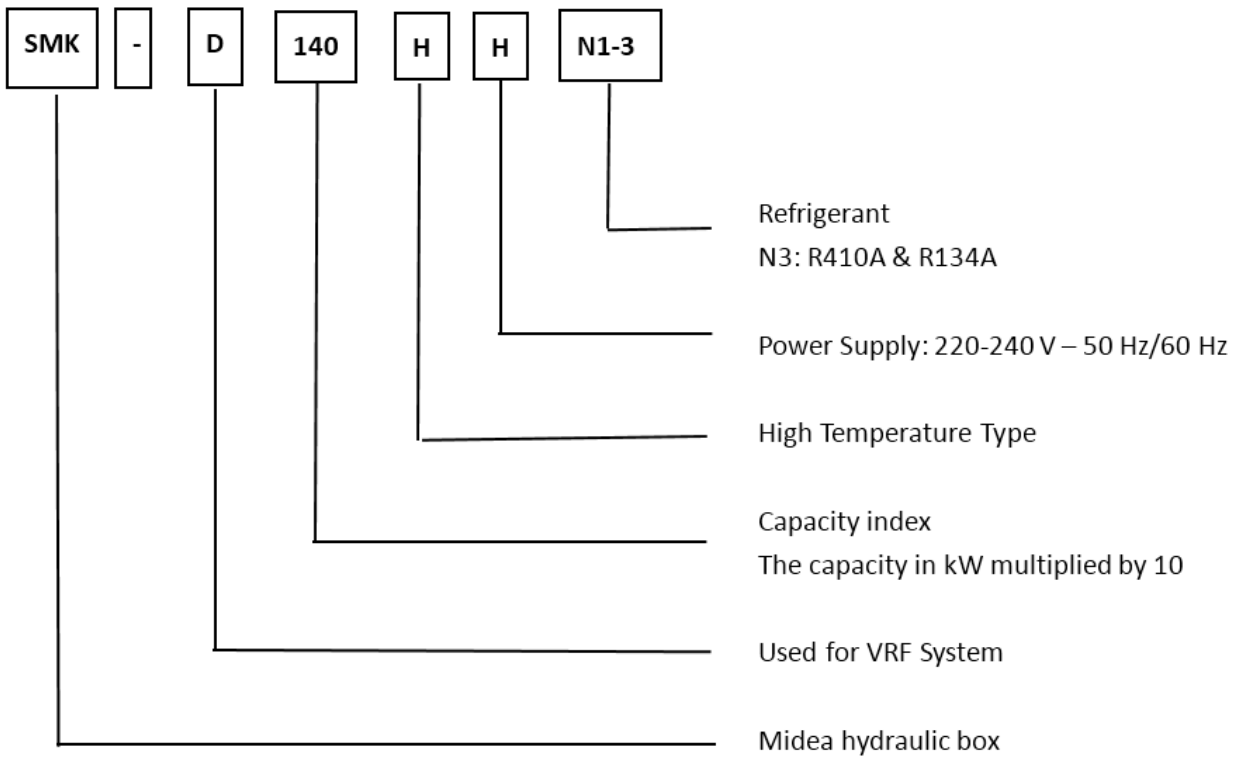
SMK - D 140 H H N1-3

Refrigerant
N3: R410A & R134A

Power Supply: 220-240 V – 50 Hz/60 Hz

High Temperature Type

Capacity index
The capacity in kW multiplied by 10

Used for VRF System

Midea hydraulic box